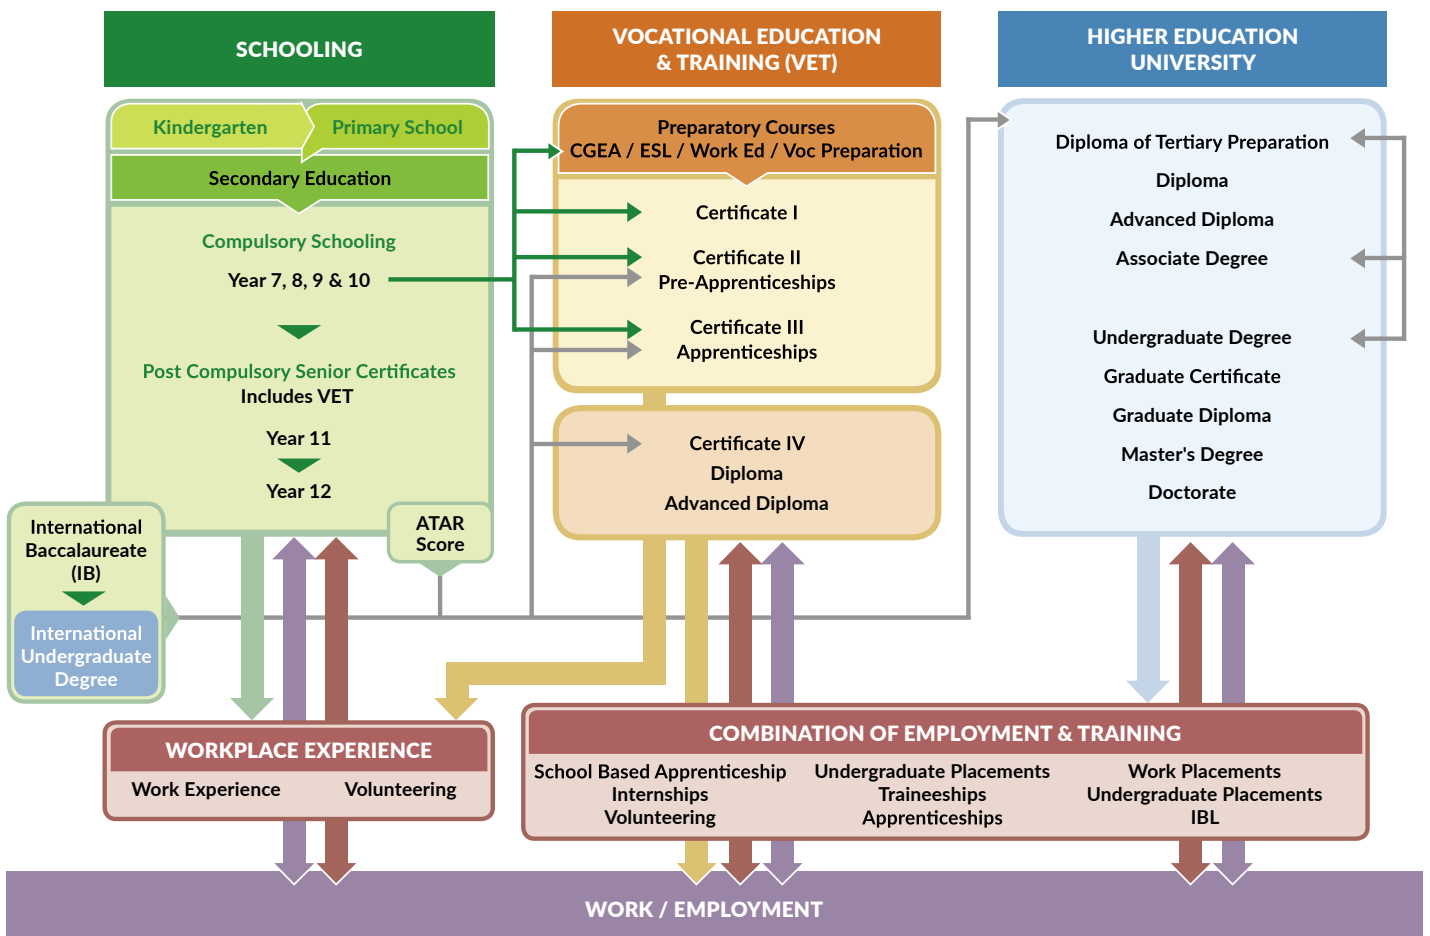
SCHOOLING

VOCATIONAL EDUCATION & TRAINING (VET)

HIGHER EDUCATION UNIVERSITY

Kindergarten

Primary School

Secondary Education

Compulsory Schooling

Year 7, 8, 9 & 10

Post Compulsory Senior Certificates
Includes VET

Year 11

Year 12

International Baccalaureate (IB)

International Undergraduate Degree

ATAR Score

Preparatory Courses
CGEA / ESL / Work Ed / Voc Preparation

Certificate I

Certificate II
Pre-Apprenticeships

Certificate III
Apprenticeships

Certificate IV
Diploma
Advanced Diploma

Diploma of Tertiary Preparation

Diploma

Advanced Diploma

Associate Degree

Undergraduate Degree

Graduate Certificate

Graduate Diploma

Master's Degree

Doctorate

WORKPLACE EXPERIENCE

Work Experience

Volunteering

COMBINATION OF EMPLOYMENT & TRAINING

School Based Apprenticeship
Internships
Volunteering

Undergraduate Placements
Traineeships
Apprenticeships

Work Placements
Undergraduate Placements
IBL

WORK / EMPLOYMENT